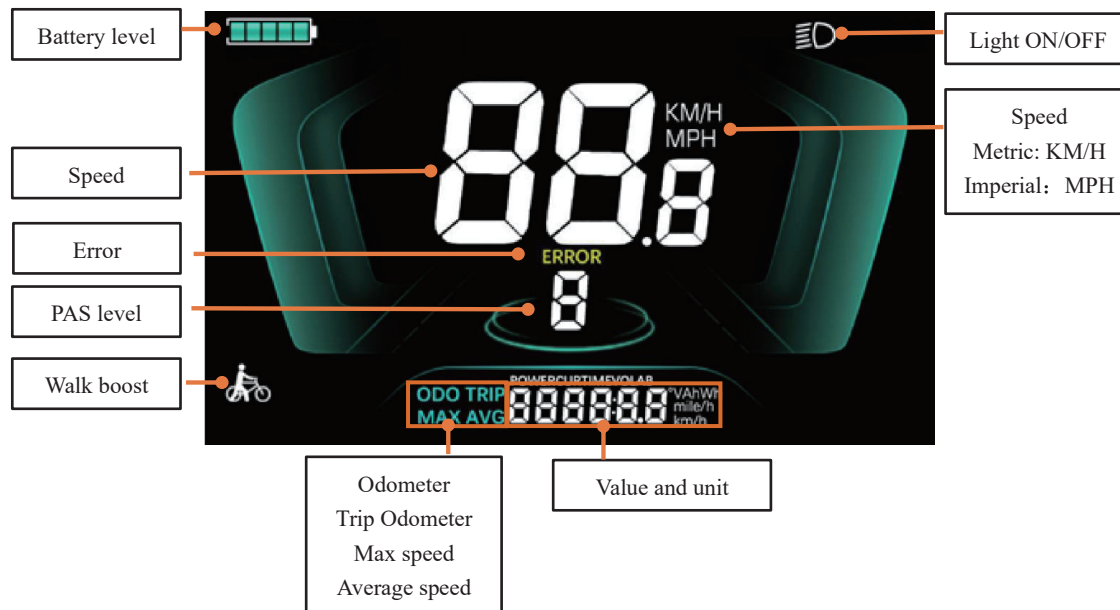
Battery level

Light ON/OFF

KM/H
MPH

88.8

Speed

Speed
Metric: KM/H
Imperial：MPH

ERROR

Error

8

PAS level

Walk boost

POWERCURTIMEVOLAB

ODO TRIP
MAX AVG

88888.8

°VAhWh
mile/h
km/h

Odometer
Trip Odometer
Max speed
Average speed

Value and unit